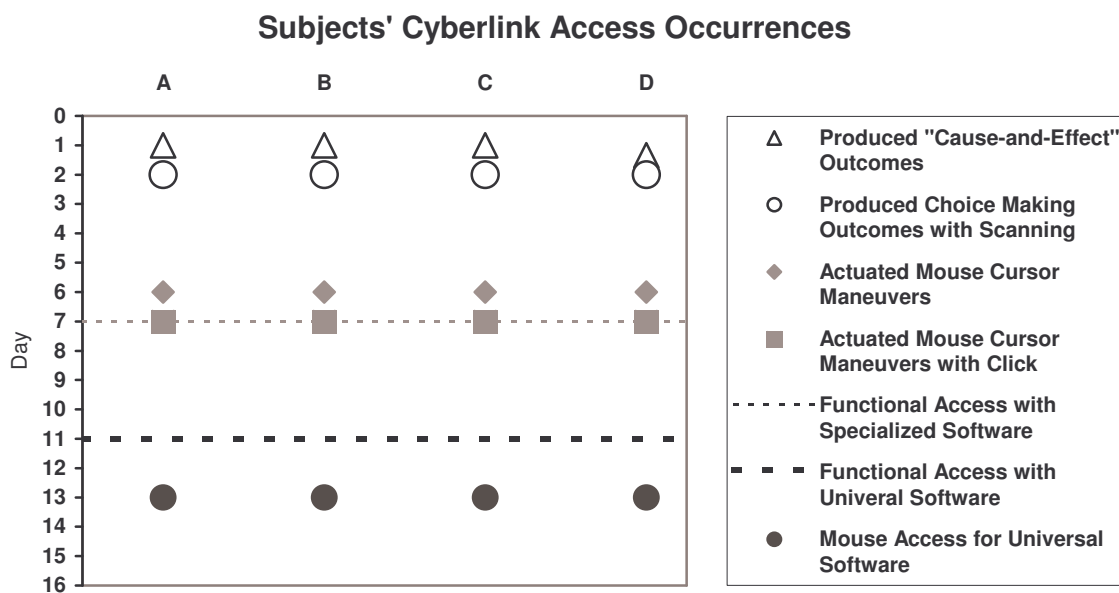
Subjects' Cyberlink Access Occurrences

A B C D

0
1
2
3
4
5
6
7
8
9
10
11
12
13
14
15
16

Day

Produced "Cause-and-Effect" Outcomes

Produced Choice Making Outcomes with Scanning

Actuated Mouse Cursor Maneuvers

Actuated Mouse Cursor Maneuvers with Click

Functional Access with Specialized Software

Functional Access with Univeral Software

Mouse Access for Universal Software